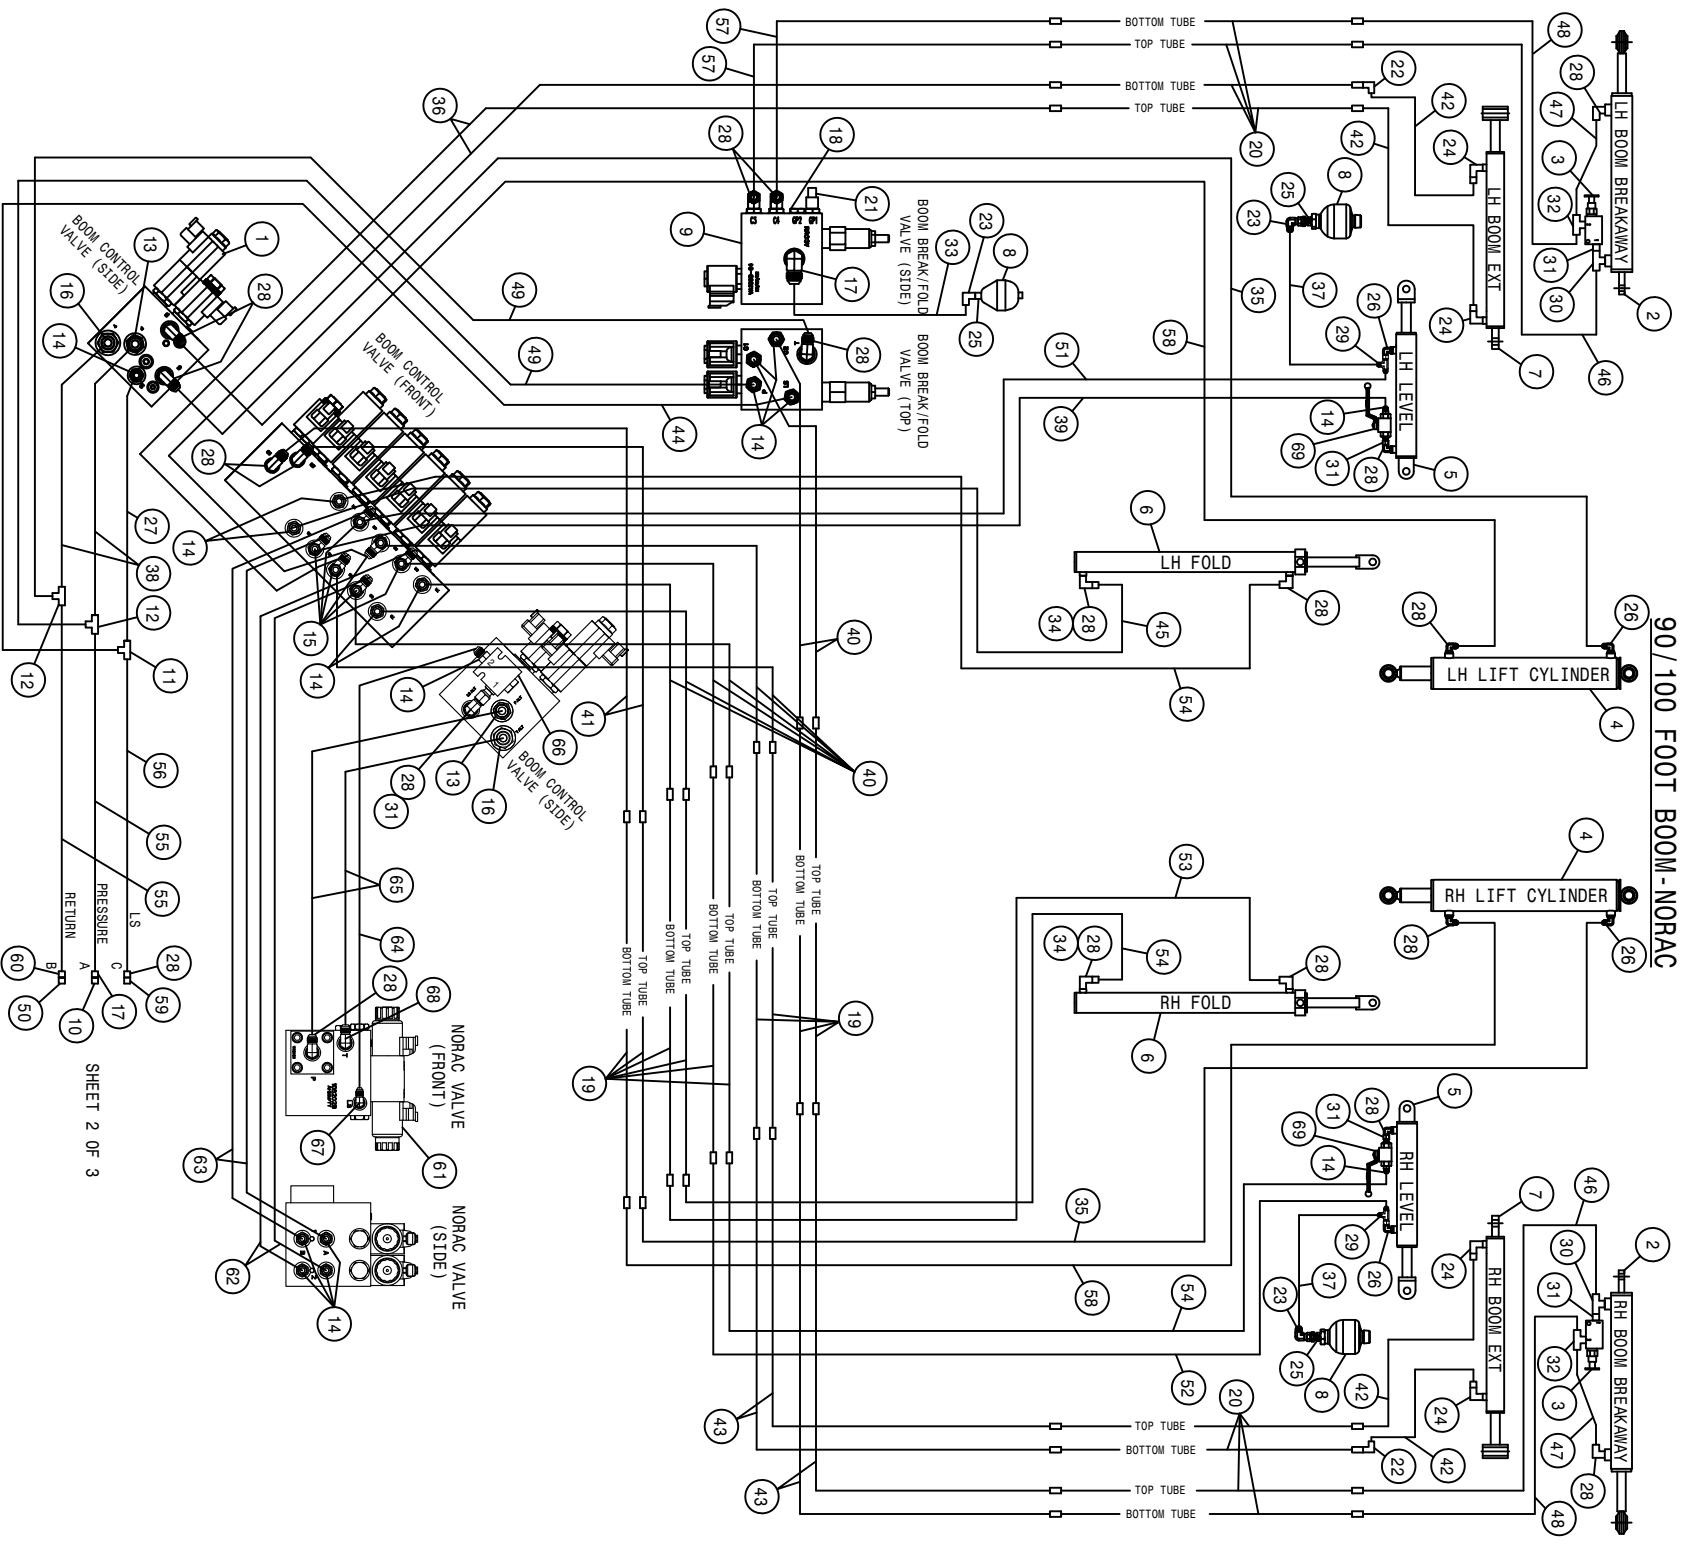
90/100 FOOT BOOM-NORAC

SHEET 2 OF 3

BOOM CONTROL VALVE (SIDE)

BOOM CONTROL VALVE (FRONT)

BOOM BREAK/FOLD VALVE (SIDE)

BOOM BREAK/FOLD VALVE (TOP)

BOOM CONTROL VALVE (SIDE)

NORAC VALVE (FRONT)

NORAC VALVE (SIDE)

LH BOOM BREAKAWAY

LH BOOM EXT

LH LEVEL

LH FOLD

LH LIFT CYLINDER

RH LIFT CYLINDER

RH FOLD

RH LEVEL

RH BOOM EXT

RH BOOM BREAKAWAY

BOTTOM TUBE
TOP TUBE
BOTTOM TUBE
TOP TUBE

TOP TUBE
BOTTOM TUBE
TOP TUBE
BOTTOM TUBE

TOP TUBE
BOTTOM TUBE
TOP TUBE
BOTTOM TUBE
TOP TUBE
BOTTOM TUBE
TOP TUBE
BOTTOM TUBE

RETURN
PRESSURE
LS
B
A
C

1 2 3 4 5 6 7 8 9 10 11 12 12 13 13 14 14 14 14 14 14 14 14 14 15 16 16 17 17 18 19 19 20 20 21 22 22 23 23 23 24 24 24 24 25 25 25 26 26 26 26 27 28 28 28 28 28 28 28 28 28 28 28 28 28 28 28 28 28 29 29 30 30 31 31 31 31 31 32 32 33 34 34 35 35 36 37 37 38 39 40 40 41 42 42 42 42 43 43 44 45 46 46 47 47 48 48 49 49 50 51 52 53 54 54 54 55 55 56 57 57 58 58 59 60 61 62 63 64 65 66 67 68 69 69